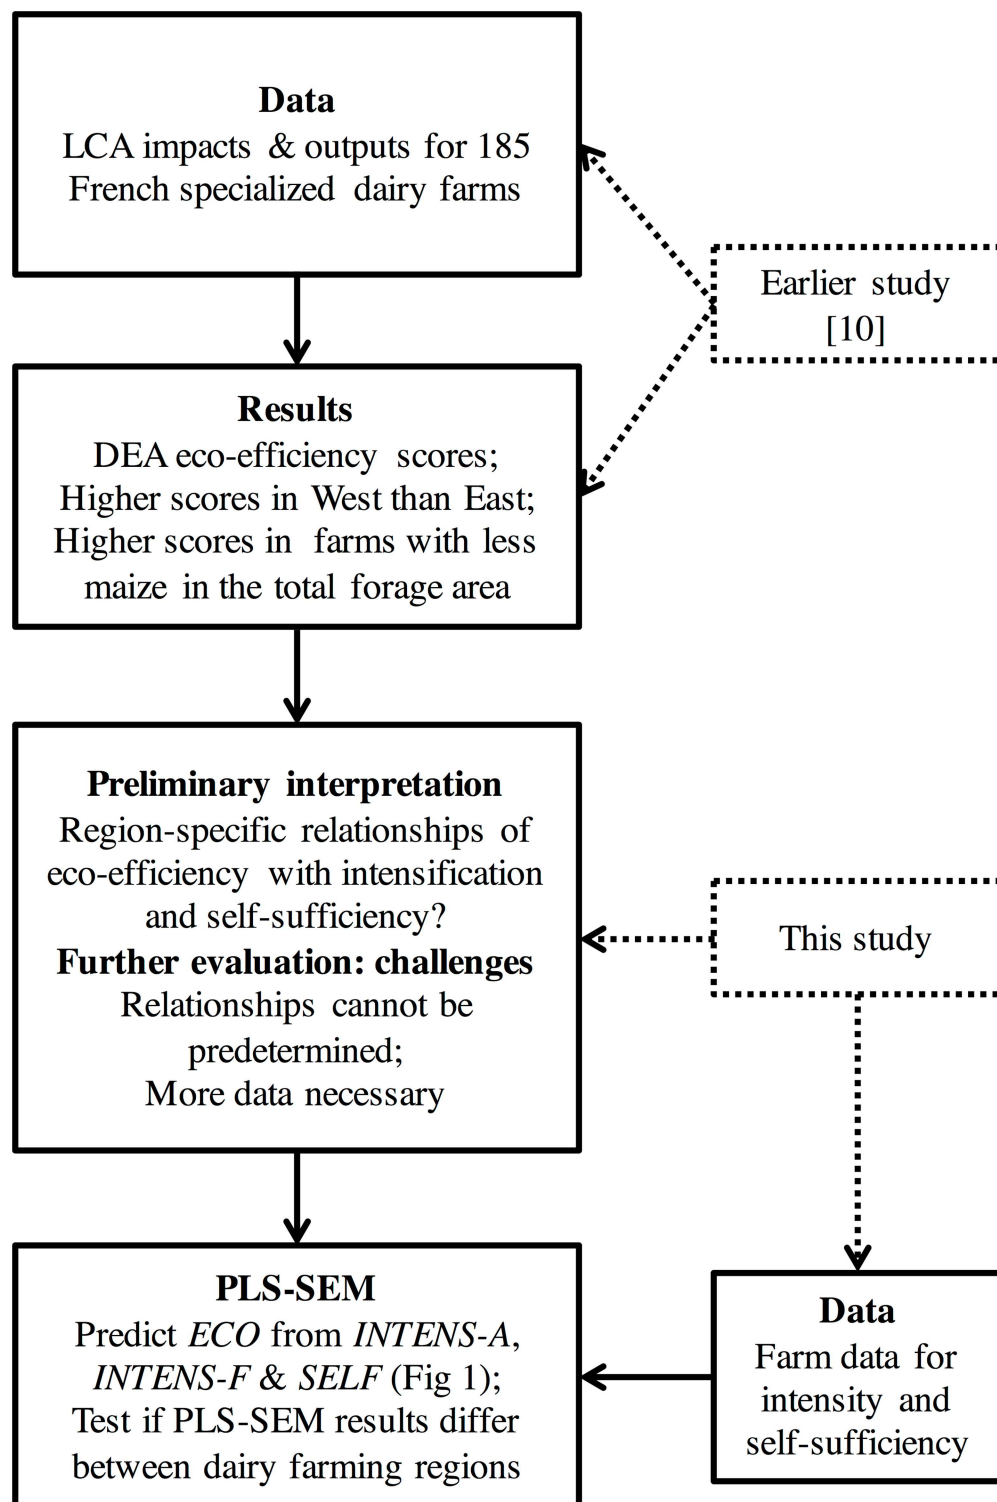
**Data**
LCA impacts & outputs for 185 French specialized dairy farms

Earlier study [10]

**Results**
DEA eco-efficiency scores;
Higher scores in West than East;
Higher scores in farms with less maize in the total forage area

**Preliminary interpretation**
Region-specific relationships of eco-efficiency with intensification and self-sufficiency?
**Further evaluation: challenges**
Relationships cannot be predetermined;
More data necessary

This study

**PLS-SEM**
Predict *ECO* from *INTENS-A*, *INTENS-F* & *SELF* (Fig 1);
Test if PLS-SEM results differ between dairy farming regions

**Data**
Farm data for intensity and self-sufficiency